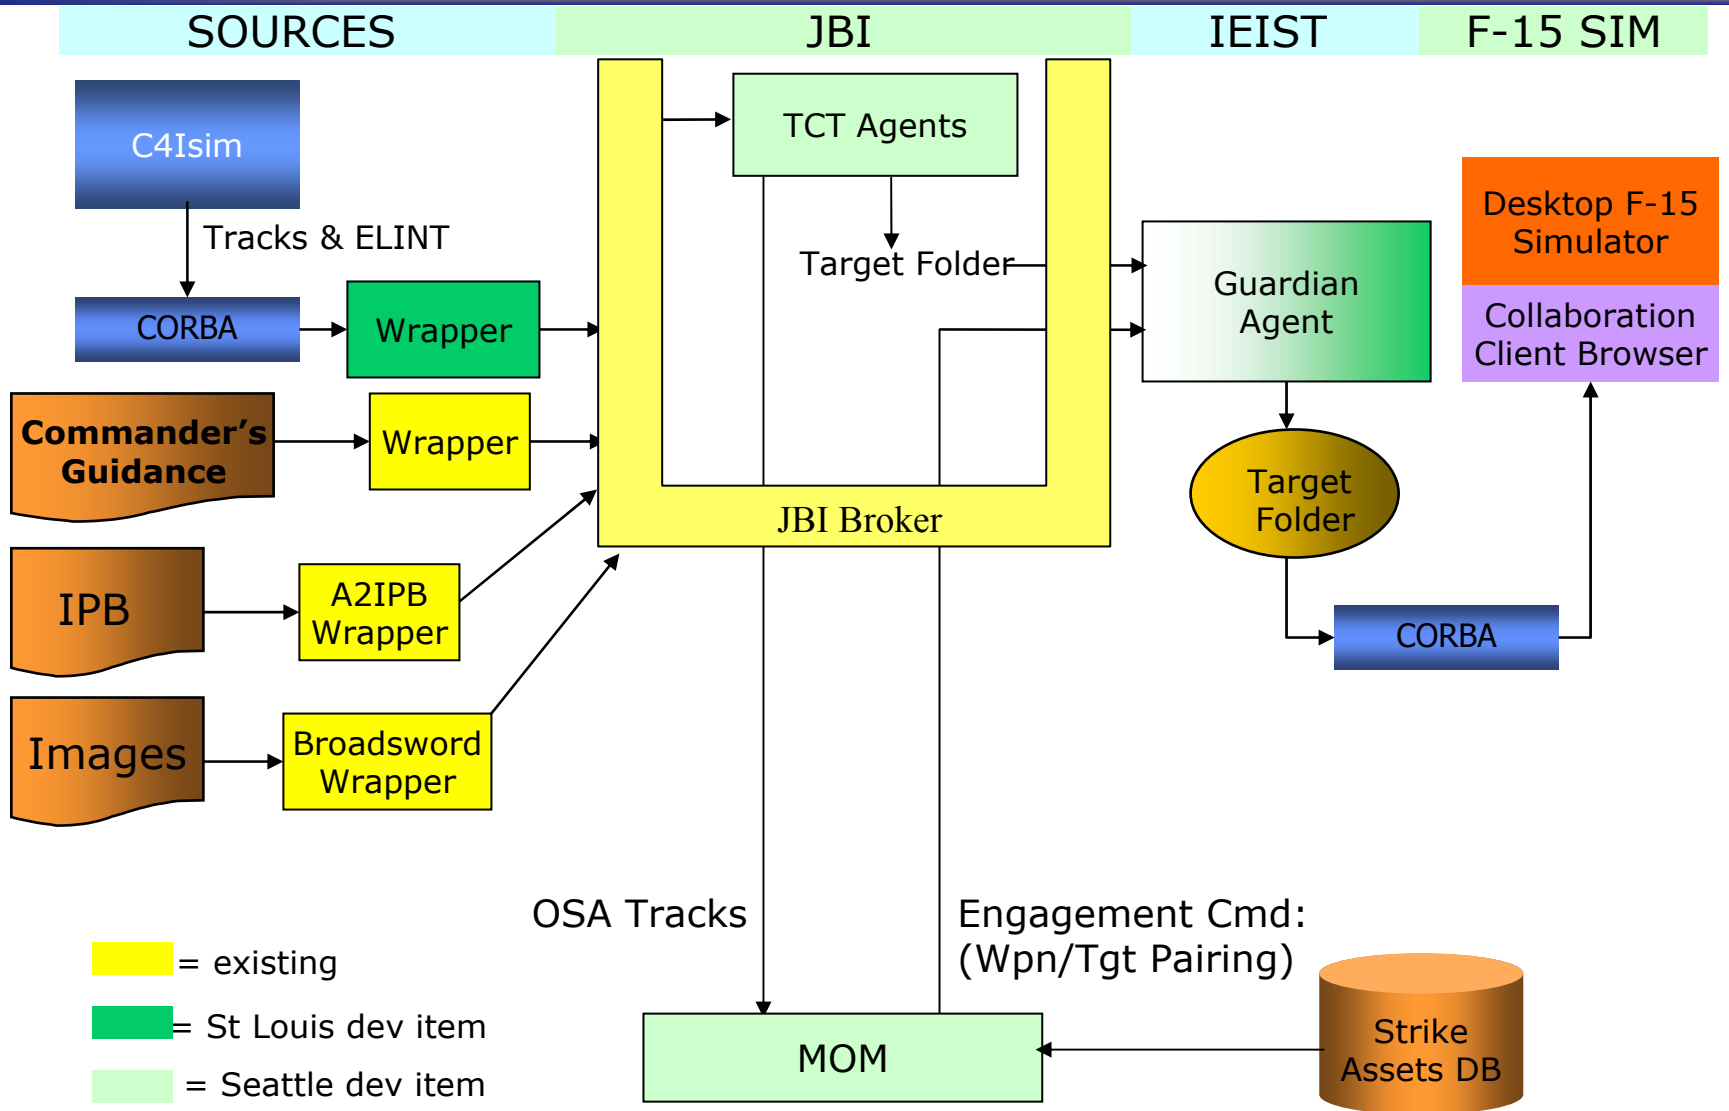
SOURCES | JBI | IEIST | F-15 SIM

C4Isim

Tracks & ELINT

CORBA

Wrapper

Commander's Guidance

Wrapper

IPB

A2IPB Wrapper

Images

Broadsword Wrapper

TCT Agents

Target Folder

JBI Broker

Guardian Agent

Target Folder

CORBA

Desktop F-15 Simulator

Collaboration Client Browser

OSA Tracks

Engagement Cmd: (Wpn/Tgt Pairing)

MOM

Strike Assets DB

= existing

= St Louis dev item

= Seattle dev item